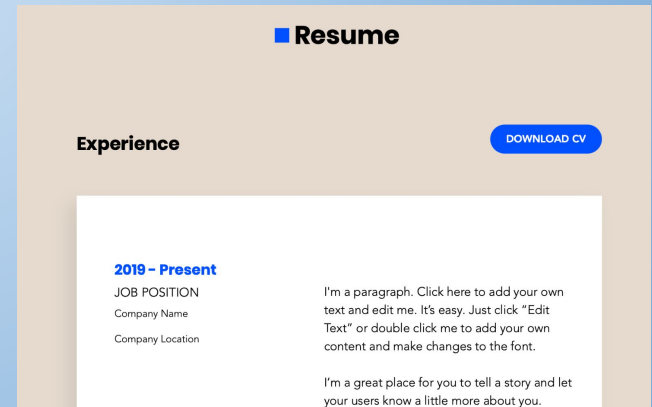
Resume

Experience

DOWNLOAD CV

2019 - Present
JOB POSITION
Company Name
Company Location

I'm a paragraph. Click here to add your own text and edit me. It’s easy. Just click “Edit Text” or double click me to add your own content and make changes to the font.

I’m a great place for you to tell a story and let your users know a little more about you.